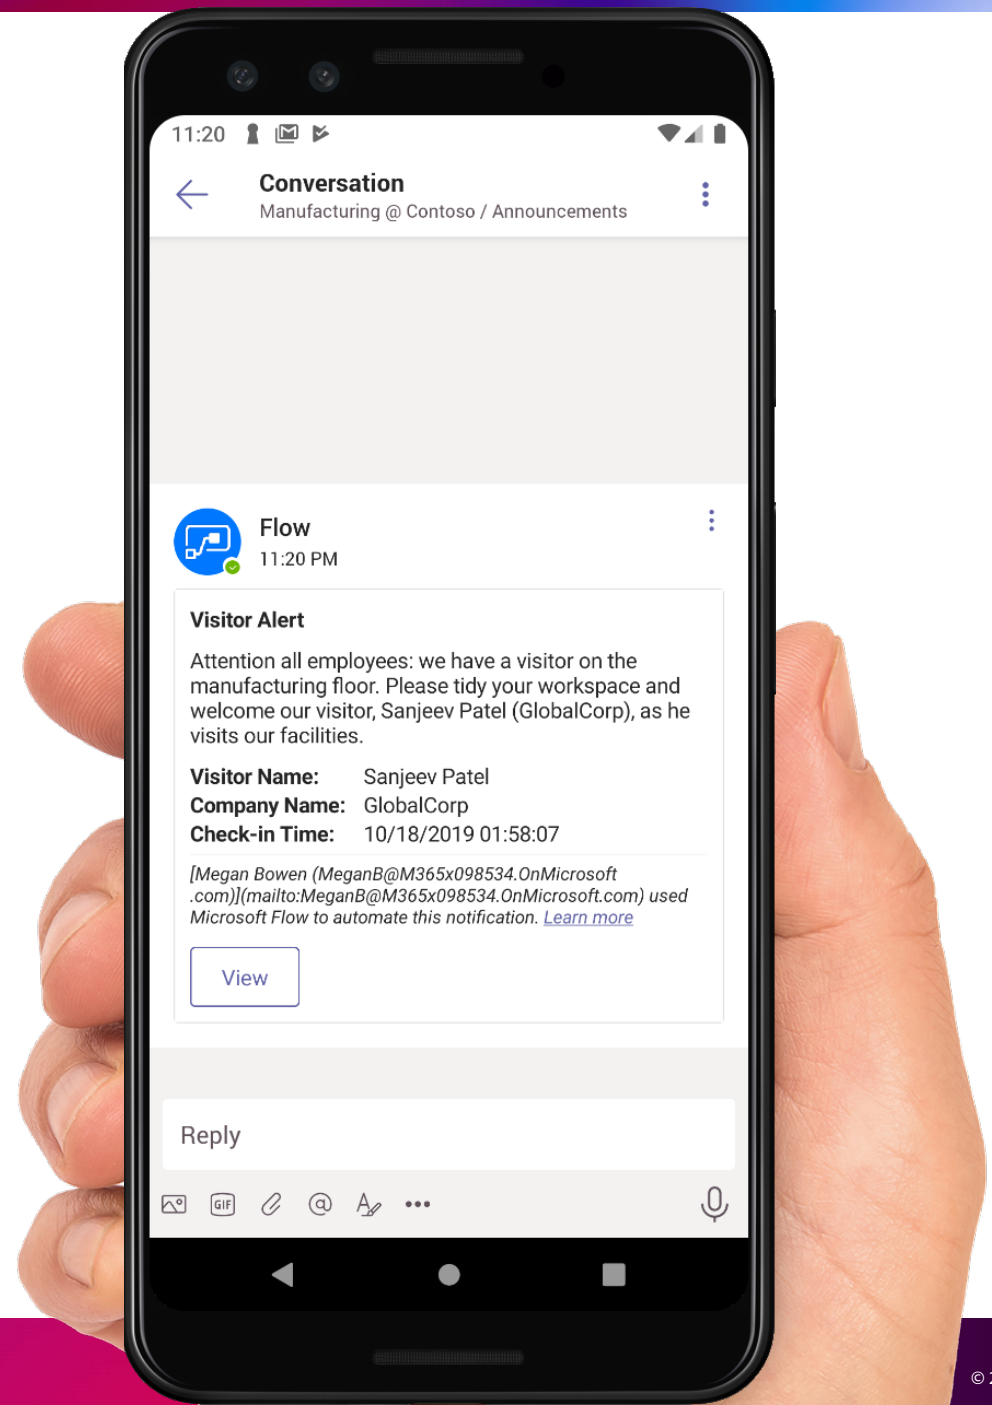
11:20

Conversation
Manufacturing @ Contoso / Announcements

Flow
11:20 PM

Visitor Alert

Attention all employees: we have a visitor on the manufacturing floor. Please tidy your workspace and welcome our visitor, Sanjeev Patel (GlobalCorp), as he visits our facilities.

| | |
|---|---|
| Visitor Name: | Sanjeev Patel |
| Company Name: | GlobalCorp |
| Check-in Time: | 10/18/2019 01:58:07 |

[Megan Bowen (MeganB@M365x098534.OnMicrosoft.com)](mailto:MeganB@M365x098534.OnMicrosoft.com) used Microsoft Flow to automate this notification. Learn more

View

Reply

GIF

©